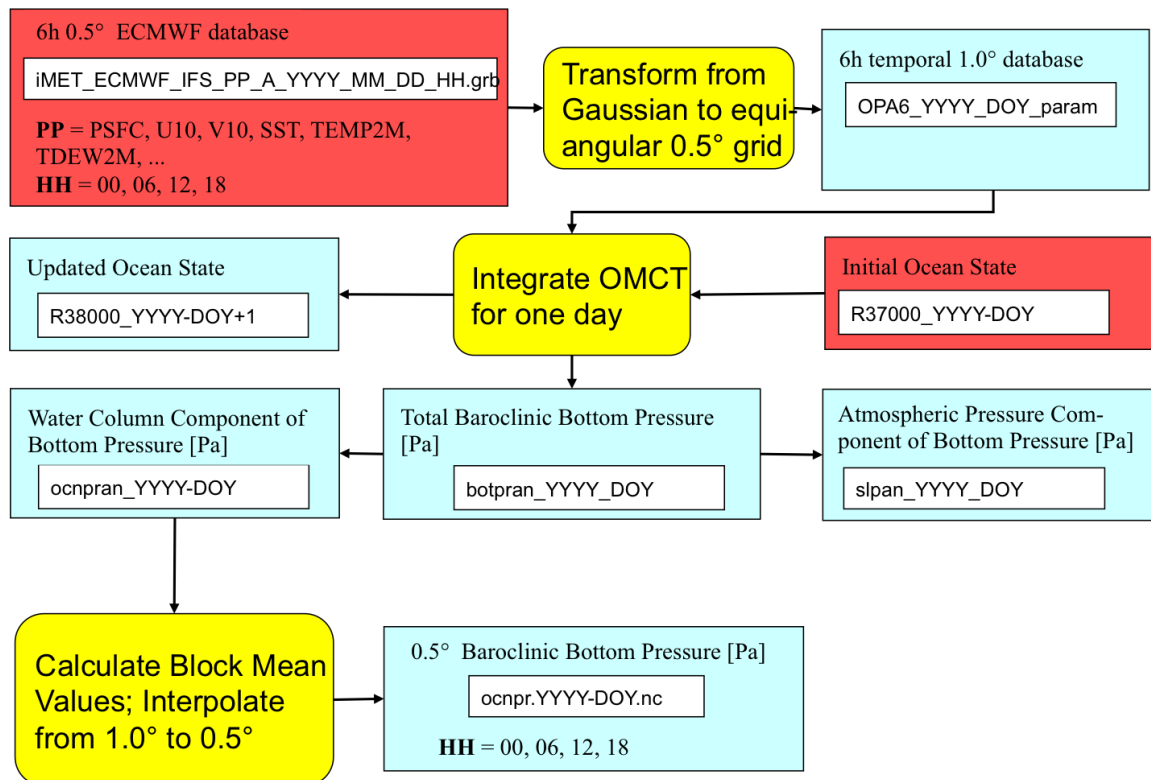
6h 0.5° ECMWF database

iMET_ECMWF_IFS_PP_A_YYYY_MM_DD_HH.grb

**PP** = PSFC, U10, V10, SST, TEMP2M, TDEW2M, ...
**HH** = 00, 06, 12, 18

Transform from Gaussian to equiangular 0.5° grid

6h temporal 1.0° database

OPA6_YYYY_DOY_param

Updated Ocean State

R38000_YYYY-DOY+1

Integrate OMCT for one day

Initial Ocean State

R37000_YYYY-DOY

Water Column Component of Bottom Pressure [Pa]

ocnpran_YYYY-DOY

Total Baroclinic Bottom Pressure [Pa]

botpran_YYYY_DOY

Atmospheric Pressure Component of Bottom Pressure [Pa]

slpan_YYYY_DOY

Calculate Block Mean Values; Interpolate from 1.0° to 0.5°

0.5° Baroclinic Bottom Pressure [Pa]

ocnpr.YYYY-DOY.nc

**HH** = 00, 06, 12, 18